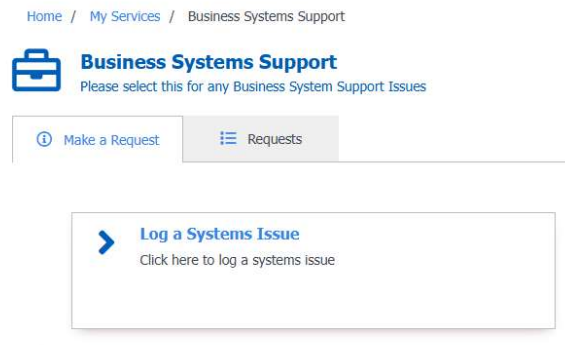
Home / My Services / Business Systems Support

Business Systems Support
Please select this for any Business System Support Issues

Make a Request

Requests

Log a Systems Issue
Click here to log a systems issue